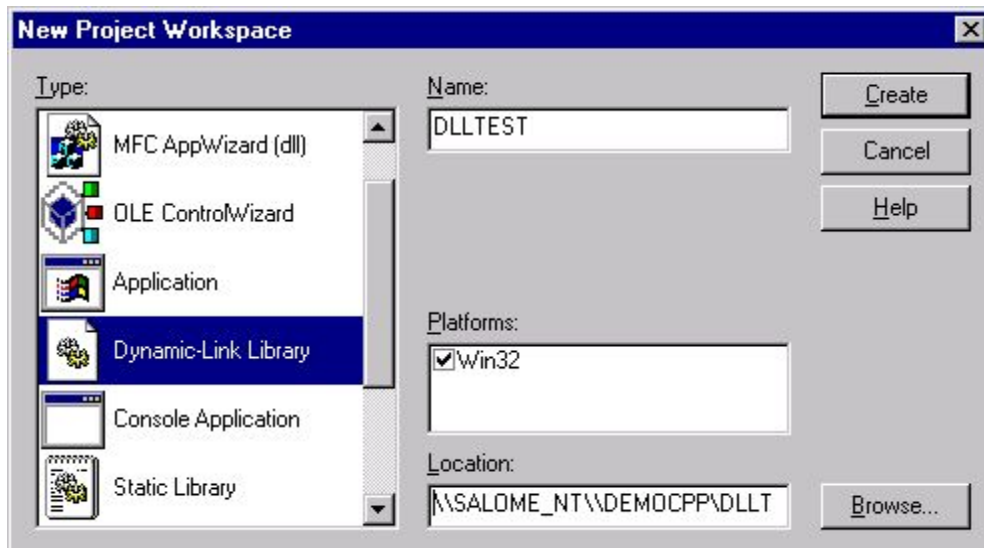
New Project Workspace

Type:

MFC AppWizard (dll)

OLE ControlWizard

Application

Dynamic-Link Library

Console Application

Static Library

Name:

DLLTEST

Platforms:

Win32

Location:

\\SALOME_NT\\DEMOCPP\DLLT

Create

Cancel

Help

Browse...